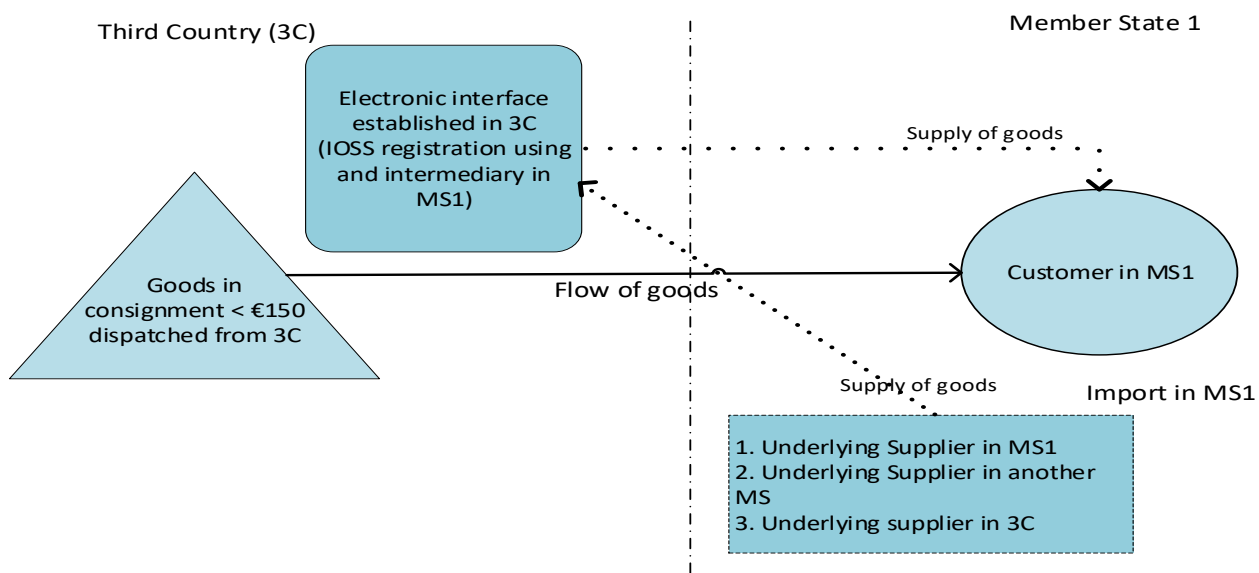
Third Country (3C)

Member State 1

Electronic interface established in 3C (IOSS registration using and intermediary in MS1)

Supply of goods

Goods in consignment < €150 dispatched from 3C

Flow of goods

Customer in MS1

Supply of goods

Import in MS1

1. Underlying Supplier in MS1
2. Underlying Supplier in another MS
3. Underlying supplier in 3C